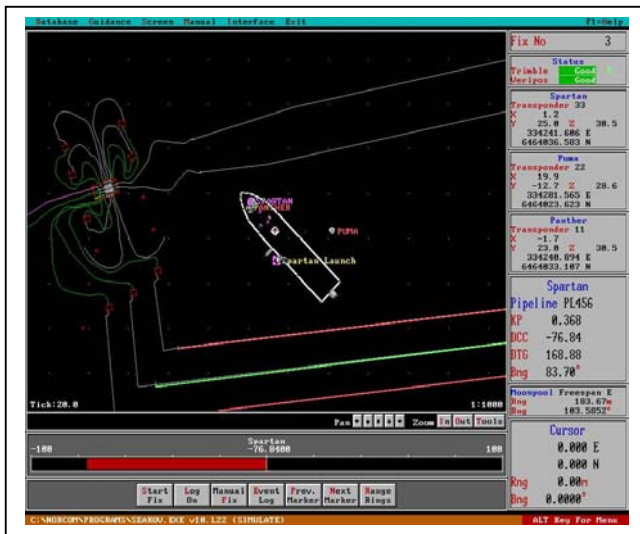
Database Guidance Screen Manual Interface Exit F1=Help

SPARTAN
PANTHER
PUMA
Spartan Launch

Tick:20.0
1:1000

Pan
Zoom In Out Tools

Spartan
-100 -76.8400 100

Start Fix
Log On
Manual Fix
Event Log
Prev. Marker
Next Marker
Range Rings

Fix No 3

Status
Trimble Good
Veripos Good

Spartan
Transponder 33
X 1.2
Y 25.0 Z 38.5
334241.686 E
6464036.583 N

Puma
Transponder 22
X 19.9
Y -12.7 Z 28.6
334281.565 E
6464023.623 N

Panther
Transponder 11
X -1.7
Y 23.0 Z 38.5
334248.894 E
6464033.107 N

Spartan
Pipeline PL456
KP 0.368
DCC -76.84
DTG 168.88
Bng 83.70°

Moonpool Freespan E
Rng 183.67m
Bng 103.5852°

Cursor
0.000 E
0.000 N
Rng 0.00m
Bng 0.0000°

C:\NORCOM\PROGRAMS\SEANV.EXE v10.L22 (SIMULATE)
ALT Key For Menu